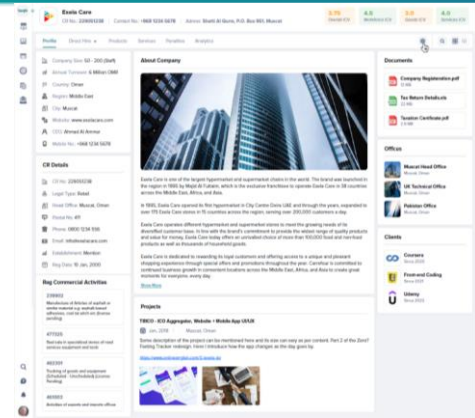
Exela Care
CR No.: 22800338 | Contact No.: +968 1234 5678 | Admin: Shaikh Al Qasim, P.O. Box 900, Muscat

Profile | Direct Hire | Products | Services | Timeline | Analytics

Company Size: 50 - 200 (Staff)
Annual Turnover: 5 Million OMR
Country: Oman
Region: Middle East
City: Muscat
Website: www.exelacare.com
CEO: Ahmed Al Ammar
Mobile No.: +968 1234 5678

CR Details
CR No.: 22800338
Legal Type: Retail
Head Office: Muscat, Oman
Postal No.: 411
Phone: 0800 1234 556
Email: info@exelacare.com
Establishment: Monthly
Reg Date: 19 Jan, 2009

Reg Commercial Activities

About Company

Exela Care is one of the largest hypermarket and supermarket chains in the world. The brand was launched in the region in 1995 by Majid Al Futtaim, which is the exclusive franchisee to operate Exela Care in 38 countries across the Middle East, Africa, and Asia.

In 1995, Exela Care opened its first hypermarket in City Centre Deira UAE and through the years, expanded to over 170 Exela Care stores in 15 countries across the region, serving over 200,000 customers a day.

Exela Care operates different hypermarket and supermarket stores to meet the growing needs of its diversified customer base. In line with the brand's commitment to provide the widest range of quality products and value for money, Exela Care today offers an unrivaled choice of more than 100,000 food and non-food products as well as thousands of household goods.

Exela Care is dedicated to rewarding its loyal customers and offering access to a unique and pleasant shopping experience through special offers and promotions throughout the year. Carrefour is committed to continued business growth in convenient locations across the Middle East, Africa and Asia to create great moments for everyone, every day.

Read More

Projects
TIBCO - ICO Aggregator, Website + Mobile App UI/UX
Jan, 2019 | Muscat, Oman

Documents
Company Registration.pdf
Tax Return Details.pdf
Taxation Certificate.pdf

Offices
Muscat Head Office
UK Technical Office
Pakistan Office

Clients
Coursera
Front-end Coding
Udemy